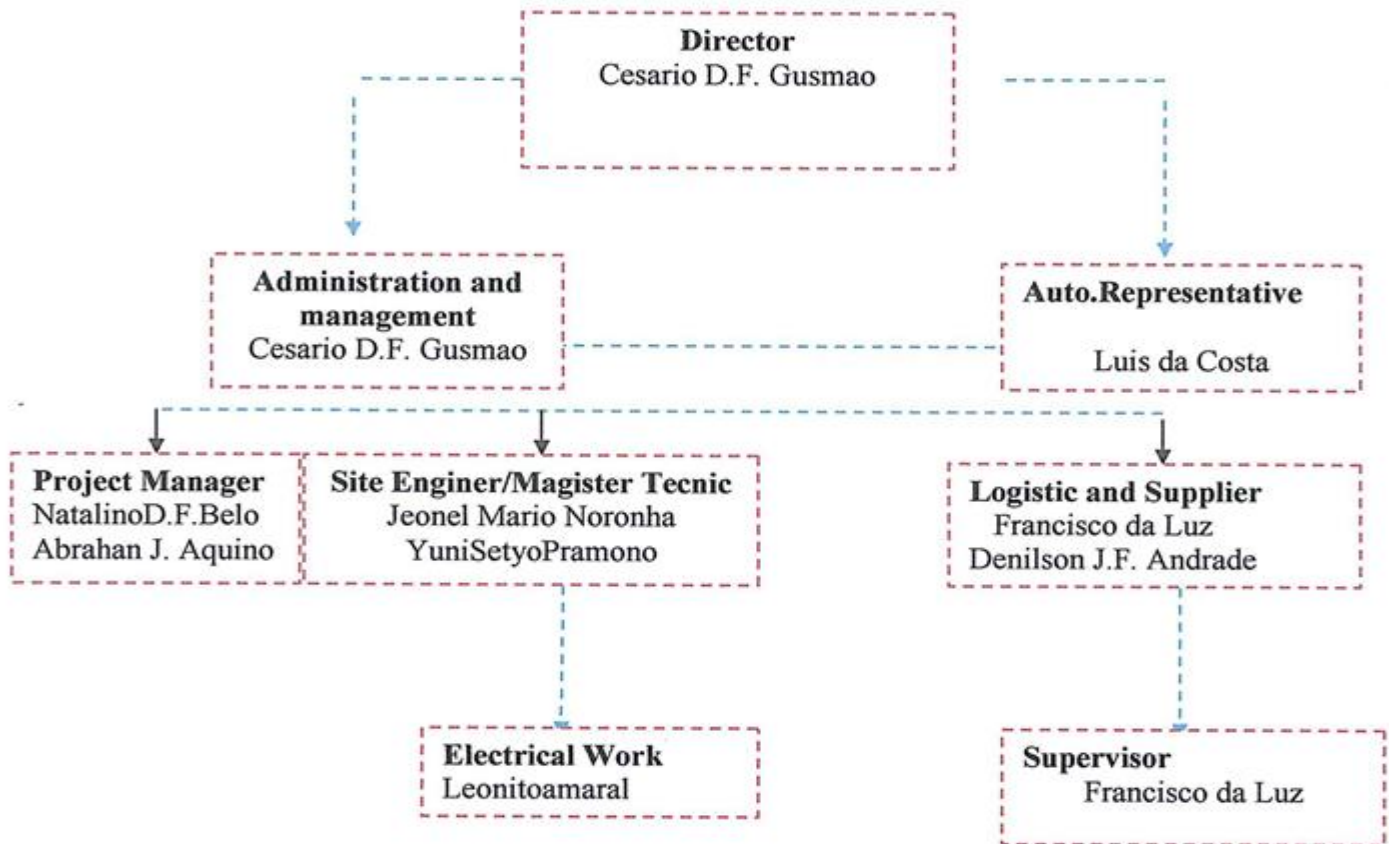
Director
Cesario D.F. Gusmao

Administration and management
Cesario D.F. Gusmao

Auto.Representative
Luis da Costa

Project Manager
NatalinoD.F.Belo
Abrahan J. Aquino

Site Enginer/Magister Tecnic
Jeonel Mario Noronha
YuniSetyoPramono

Logistic and Supplier
Francisco da Luz
Denilson J.F. Andrade

Electrical Work
Leonitoamaral

Supervisor
Francisco da Luz